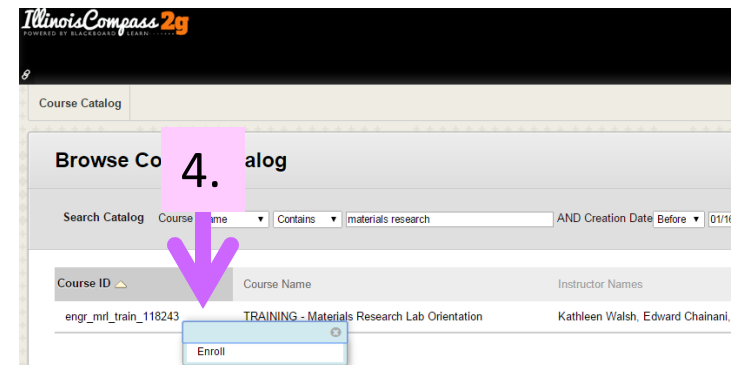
IllinoisCompass 2g
POWERED BY BLACKBOARD LEARN

Course Catalog

Browse Co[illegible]alog

4.

Search Catalog Course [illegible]ame ▼ Contains ▼ materials research AND Creation Date Before ▼ 01/1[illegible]

| Course ID | Course Name | Instructor Names |
|---|---|---|
| engr_mrl_train_118243 | TRAINING - Materials Research Lab Orientation | Kathleen Walsh, Edward Chainani, |

Enroll